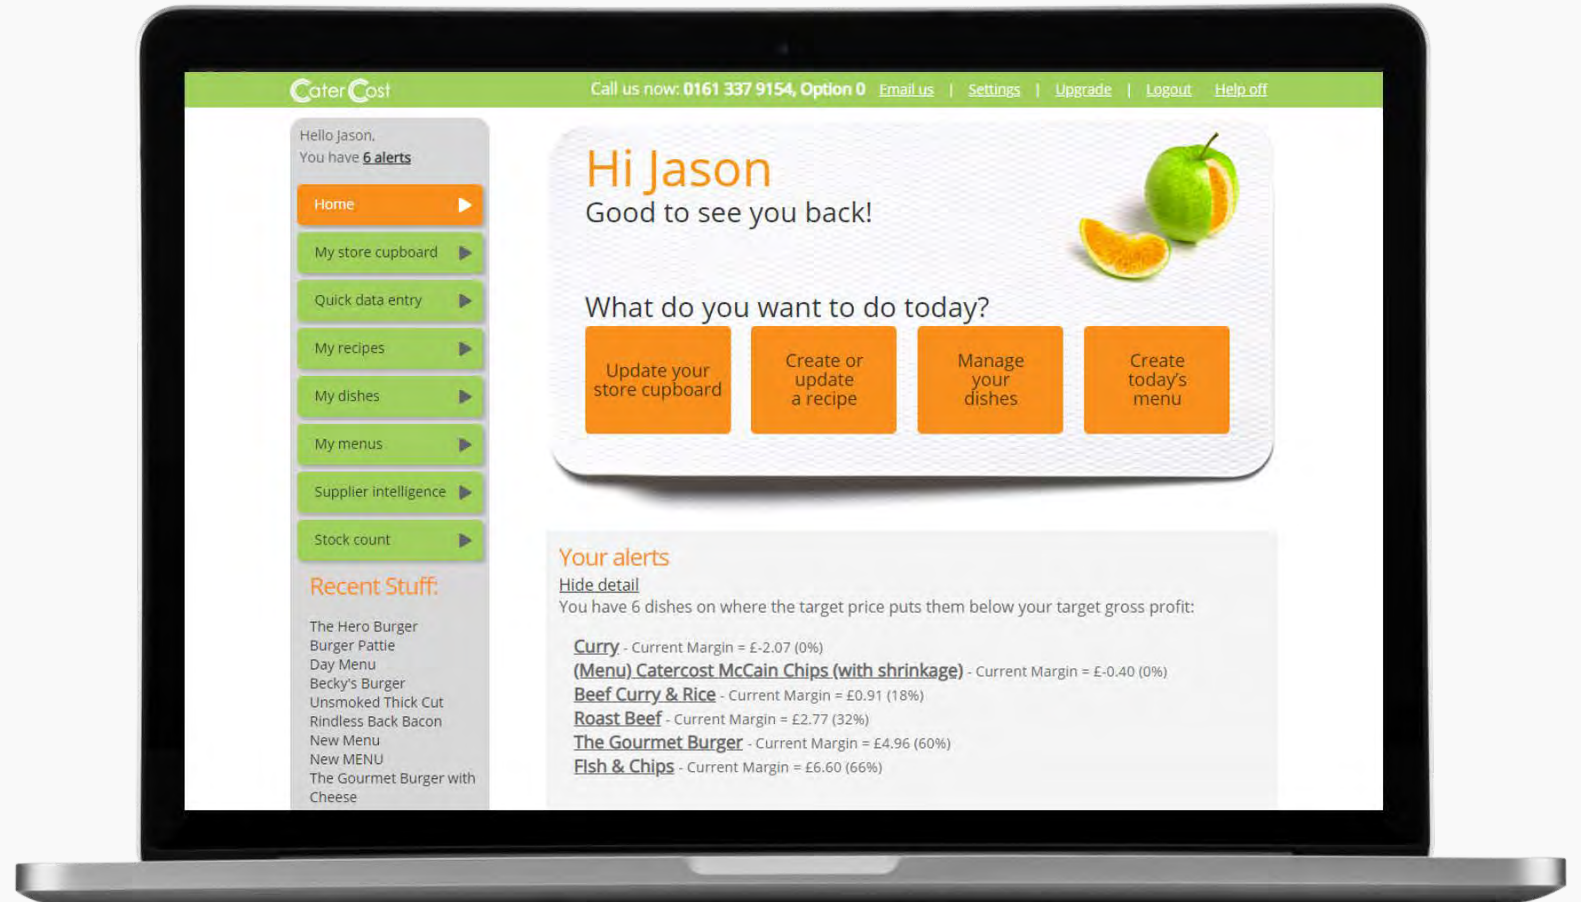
CaterCost

Call us now: 0161 337 9154, Option 0 Email us | Settings | Upgrade | Logout Help off

Hello Jason,
You have 6 alerts

Home

My store cupboard

Quick data entry

My recipes

My dishes

My menus

Supplier intelligence

Stock count

Recent Stuff:

The Hero Burger
Burger Pattie
Day Menu
Becky's Burger
Unsmoked Thick Cut Rindless Back Bacon
New Menu
New MENU
The Gourmet Burger with Cheese

Hi Jason
Good to see you back!

What do you want to do today?

Update your store cupboard

Create or update a recipe

Manage your dishes

Create today's menu

Your alerts
Hide detail
You have 6 dishes on where the target price puts them below your target gross profit:

Curry - Current Margin = £-2.07 (0%)
(Menu) Catercost McCain Chips (with shrinkage) - Current Margin = £-0.40 (0%)
Beef Curry & Rice - Current Margin = £0.91 (18%)
Roast Beef - Current Margin = £2.77 (32%)
The Gourmet Burger - Current Margin = £4.96 (60%)
Fish & Chips - Current Margin = £6.60 (66%)